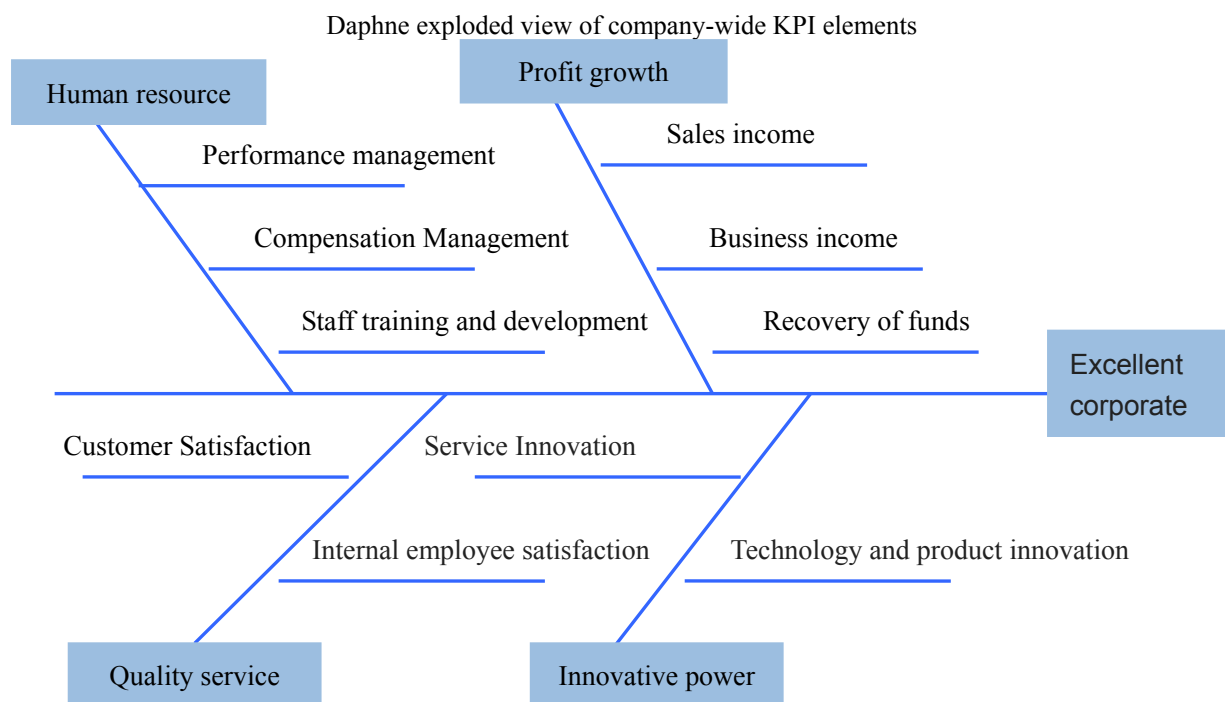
Daphne exploded view of company-wide KPI elements

Human resource

Performance management

Compensation Management

Staff training and development

Profit growth

Sales income

Business income

Recovery of funds

Excellent corporate

Customer Satisfaction

Internal employee satisfaction

Quality service

Service Innovation

Technology and product innovation

Innovative power